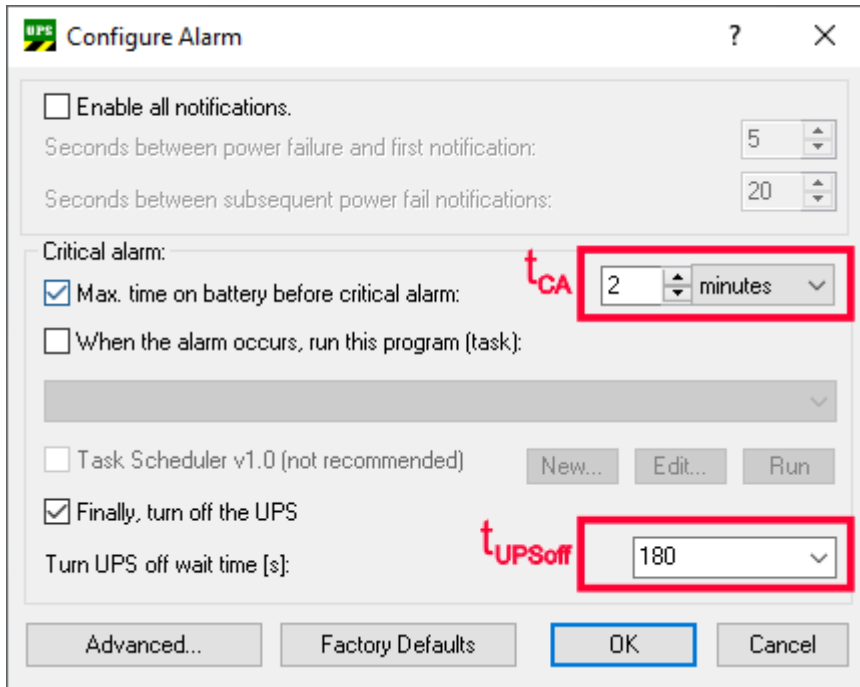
UPS Configure Alarm ? ✕

Enable all notifications.

Seconds between power failure and first notification: 5

Seconds between subsequent power fail notifications: 20

Critical alarm:

Max. time on battery before critical alarm: $t_{CA}$ 2 minutes

When the alarm occurs, run this program (task):

Task Scheduler v1.0 (not recommended) New... Edit... Run

Finally, turn off the UPS

Turn UPS off wait time [s]: $t_{UPSoff}$ 180

Advanced... Factory Defaults OK Cancel